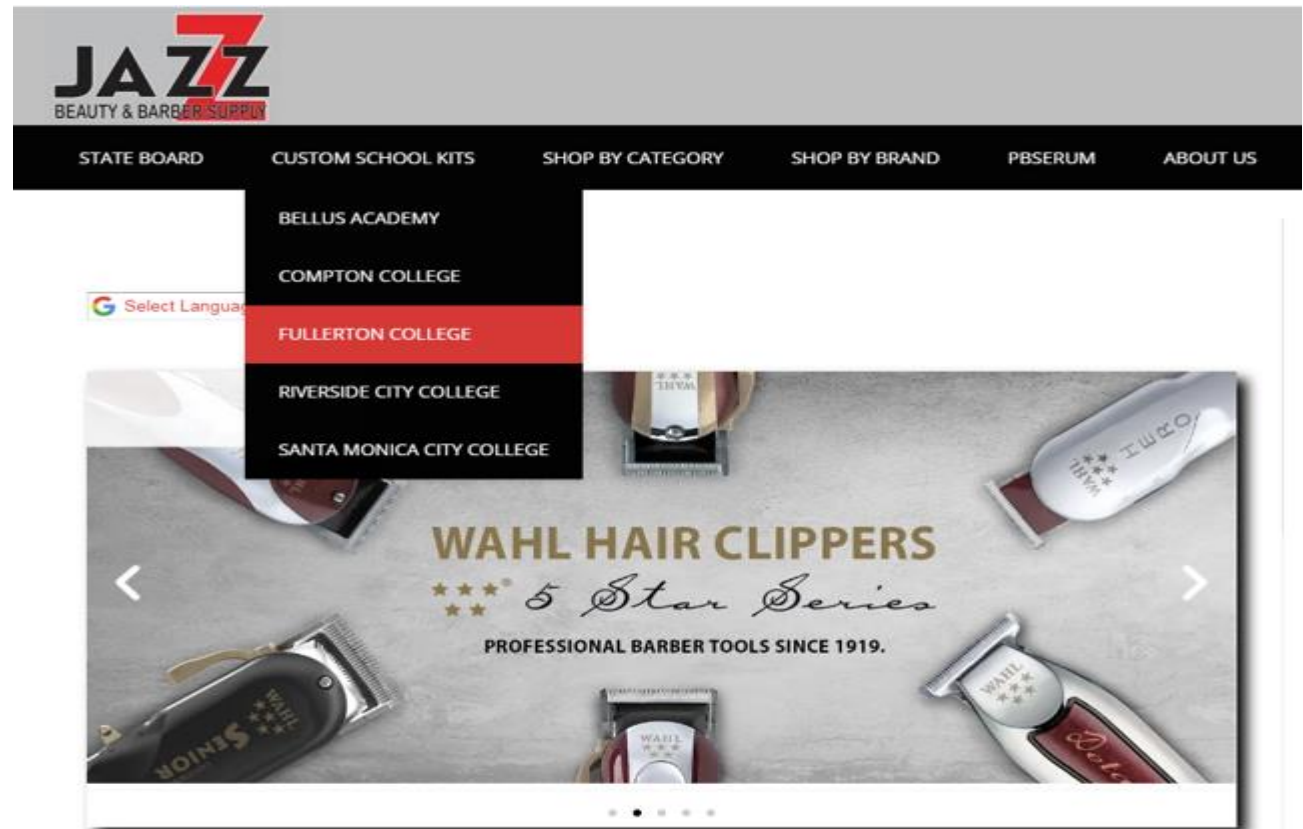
JAZZ
BEAUTY & BARBER SUPPLY

STATE BOARD
CUSTOM SCHOOL KITS
SHOP BY CATEGORY
SHOP BY BRAND
PBSERUM
ABOUT US

BELLUS ACADEMY
COMPTON COLLEGE
FULLERTON COLLEGE
RIVERSIDE CITY COLLEGE
SANTA MONICA CITY COLLEGE

Select Langua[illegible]

WAHL

HERO
WAHL

WAHL HAIR CLIPPERS
5 Star Series
PROFESSIONAL BARBER TOOLS SINCE 1919.

WAHL
SENIOR

WAHL

WAHL
Deta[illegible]